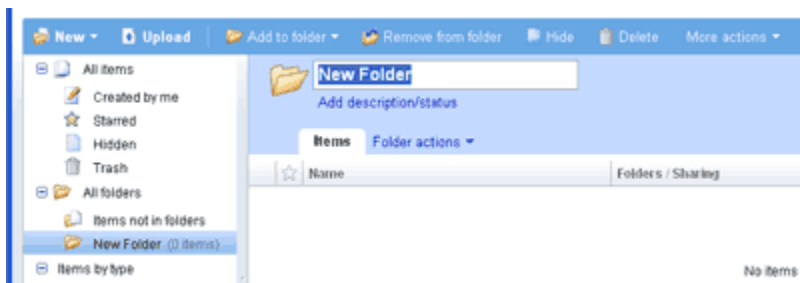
New ▾ Upload Add to folder ▾ Remove from folder Hide Delete More actions ▾

All items
Created by me
Starred
Hidden
Trash
All folders
Items not in folders
New Folder (0 items)
Items by type

New Folder
Add description/status

Items Folder actions ▾

| ☆ | Name | Folders / Sharing |
|---|---|---|

No items